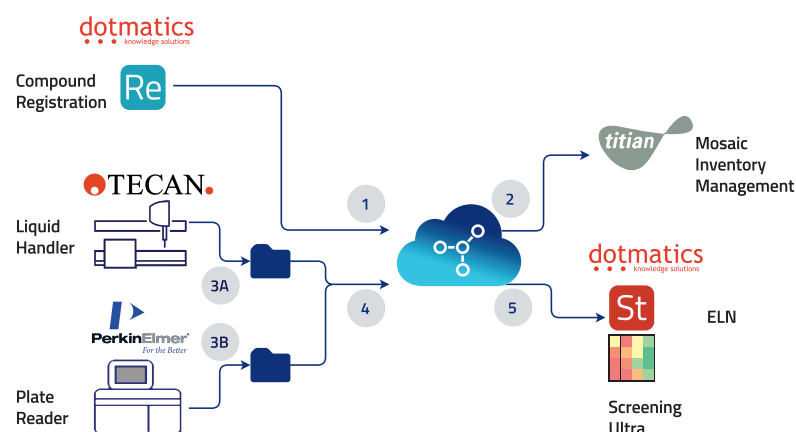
dotmatics
knowledge solutions

Compound Registration

Re

TECAN.

Liquid Handler

PerkinElmer
For the Better

Plate Reader

3A

3B

1

4

2

5

titian

Mosaic Inventory Management

dotmatics
knowledge solutions

St

ELN

Screening Ultra